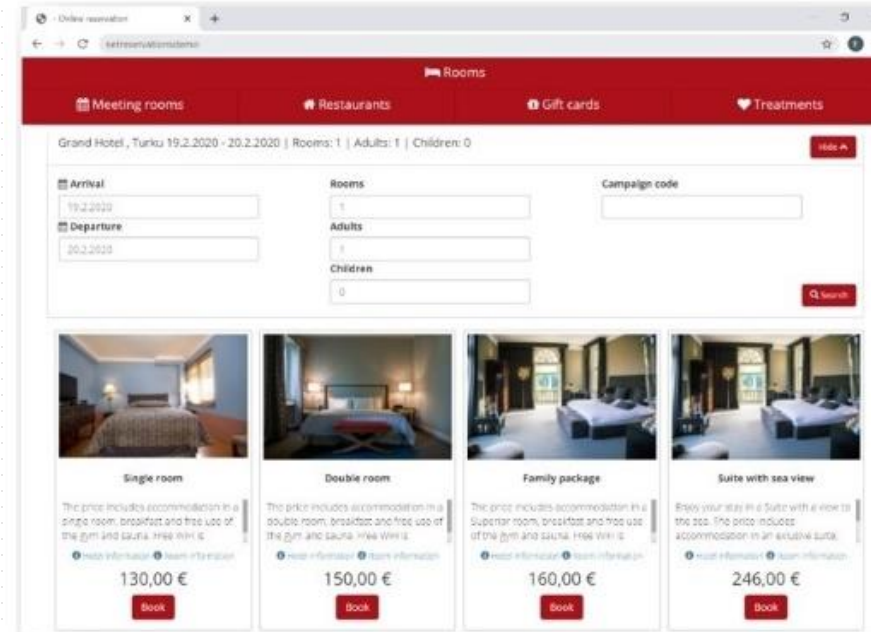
- Online reservation

netreservationsdemo

Rooms

Meeting rooms

Restaurants

Gift cards

Treatments

Grand Hotel , Turku 19.2.2020 - 20.2.2020 | Rooms: 1 | Adults: 1 | Children: 0

Hide

Arrival

19.2.2020

Departure

20.2.2020

Rooms

1

Adults

1

Children

0

Campaign code

Search

Single room

The price includes accommodation in a single room, breakfast and free use of the gym and sauna. Free WiFi is

Hotel information Room information

130,00 €

Book

Double room

The price includes accommodation in a double room, breakfast and free use of the gym and sauna. Free WiFi is

Hotel information Room information

150,00 €

Book

Family package

The price includes accommodation in a Superior room, breakfast and free use of the gym and sauna. Free WiFi is

Hotel information Room information

160,00 €

Book

Suite with sea view

Enjoy your stay in a Suite with a view to the sea. The price includes accommodation in an exclusive suite,

Hotel information Room information

246,00 €

Book